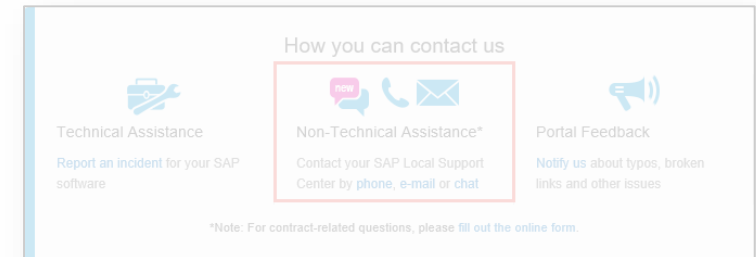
How you can contact us

new

Technical Assistance

Report an incident for your SAP software

Non-Technical Assistance*

Contact your SAP Local Support Center by phone, e-mail or chat

Portal Feedback

Notify us about typos, broken links and other issues

*Note: For contract-related questions, please fill out the online form.